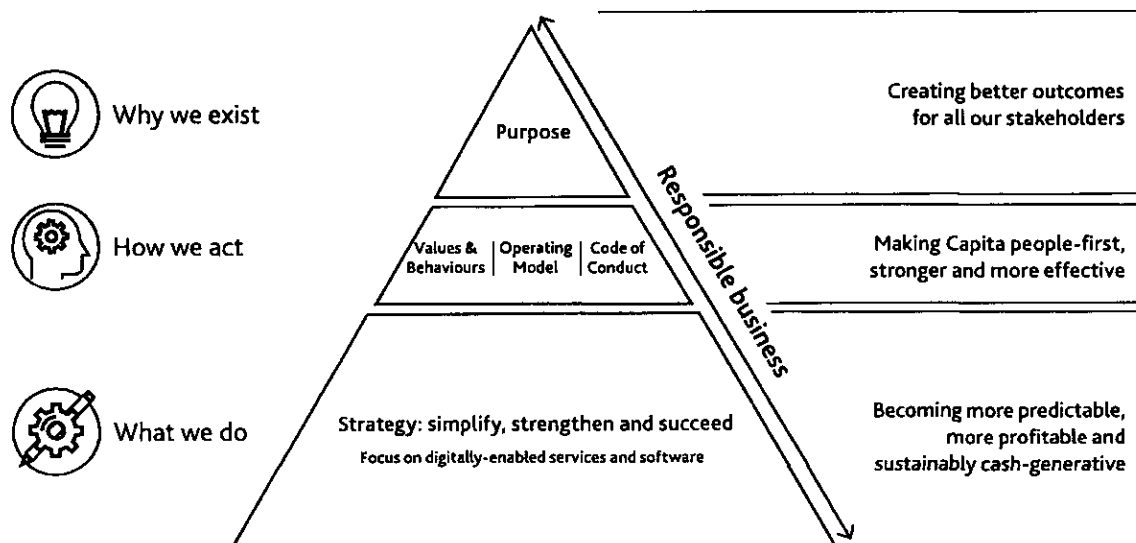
Why we exist

Purpose

Creating better outcomes for all our stakeholders

How we act

Values & Behaviours

Operating Model

Code of Conduct

Making Capita people-first, stronger and more effective

Responsible business

What we do

Strategy: simplify, strengthen and succeed

Focus on digitally-enabled services and software

Becoming more predictable, more profitable and sustainably cash-generative